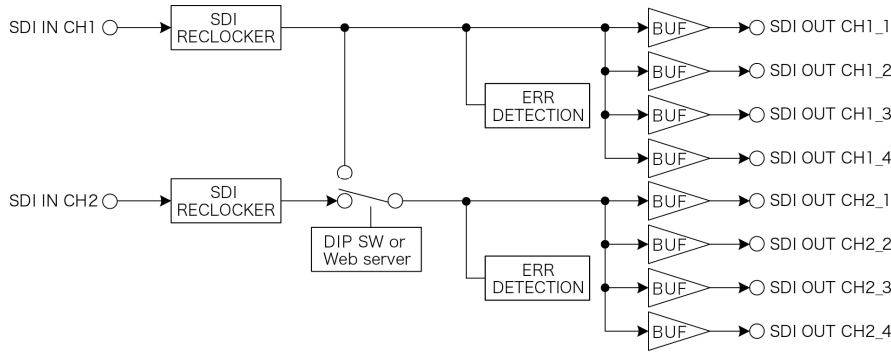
SDI IN CH1

SDI RECLOCKER

ERR DETECTION

BUF

SDI OUT CH1_1

BUF

SDI OUT CH1_2

BUF

SDI OUT CH1_3

BUF

SDI OUT CH1_4

SDI IN CH2

SDI RECLOCKER

DIP SW or Web server

ERR DETECTION

BUF

SDI OUT CH2_1

BUF

SDI OUT CH2_2

BUF

SDI OUT CH2_3

BUF

SDI OUT CH2_4